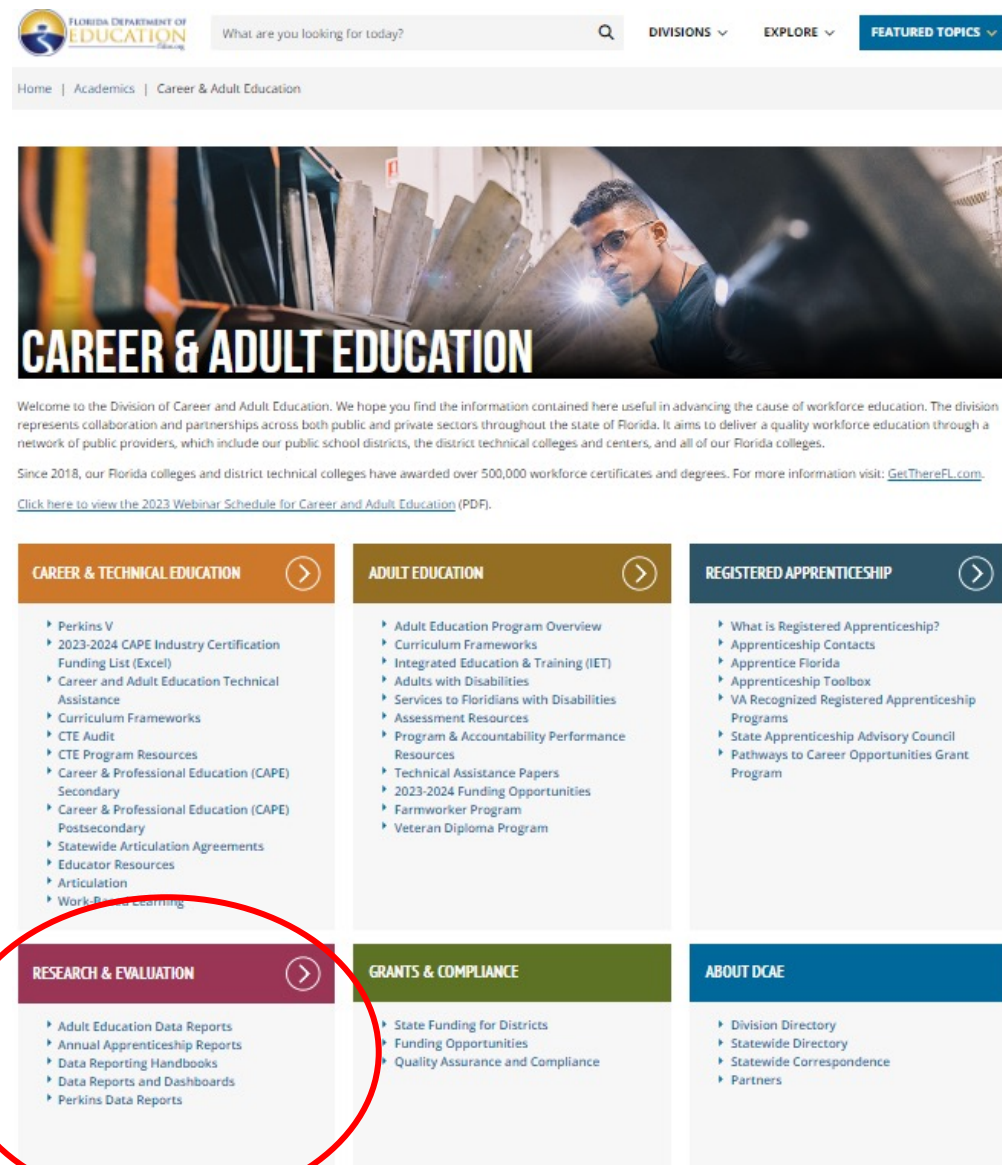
FLORIDA DEPARTMENT OF EDUCATION fldoe.org

What are you looking for today?

DIVISIONS

EXPLORE

FEATURED TOPICS

Home | Academics | Career & Adult Education

CAREER & ADULT EDUCATION

Welcome to the Division of Career and Adult Education. We hope you find the information contained here useful in advancing the cause of workforce education. The division represents collaboration and partnerships across both public and private sectors throughout the state of Florida. It aims to deliver a quality workforce education through a network of public providers, which include our public school districts, the district technical colleges and centers, and all of our Florida colleges.

Since 2018, our Florida colleges and district technical colleges have awarded over 500,000 workforce certificates and degrees. For more information visit: GetThereFL.com.

Click here to view the 2023 Webinar Schedule for Career and Adult Education (PDF).

CAREER & TECHNICAL EDUCATION

- Perkins V
- 2023-2024 CAPE Industry Certification Funding List (Excel)
- Career and Adult Education Technical Assistance
- Curriculum Frameworks
- CTE Audit
- CTE Program Resources
- Career & Professional Education (CAPE) Secondary
- Career & Professional Education (CAPE) Postsecondary
- Statewide Articulation Agreements
- Educator Resources
- Articulation
- Work-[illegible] Learning

ADULT EDUCATION

- Adult Education Program Overview
- Curriculum Frameworks
- Integrated Education & Training (IET)
- Adults with Disabilities
- Services to Floridians with Disabilities
- Assessment Resources
- Program & Accountability Performance Resources
- Technical Assistance Papers
- 2023-2024 Funding Opportunities
- Farmworker Program
- Veteran Diploma Program

REGISTERED APPRENTICESHIP

- What is Registered Apprenticeship?
- Apprenticeship Contacts
- Apprentice Florida
- Apprenticeship Toolbox
- VA Recognized Registered Apprenticeship Programs
- State Apprenticeship Advisory Council
- Pathways to Career Opportunities Grant Program

RESEARCH & EVALUATION

- Adult Education Data Reports
- Annual Apprenticeship Reports
- Data Reporting Handbooks
- Data Reports and Dashboards
- Perkins Data Reports

GRANTS & COMPLIANCE

- State Funding for Districts
- Funding Opportunities
- Quality Assurance and Compliance

ABOUT DCAE

- Division Directory
- Statewide Directory
- Statewide Correspondence
- Partners